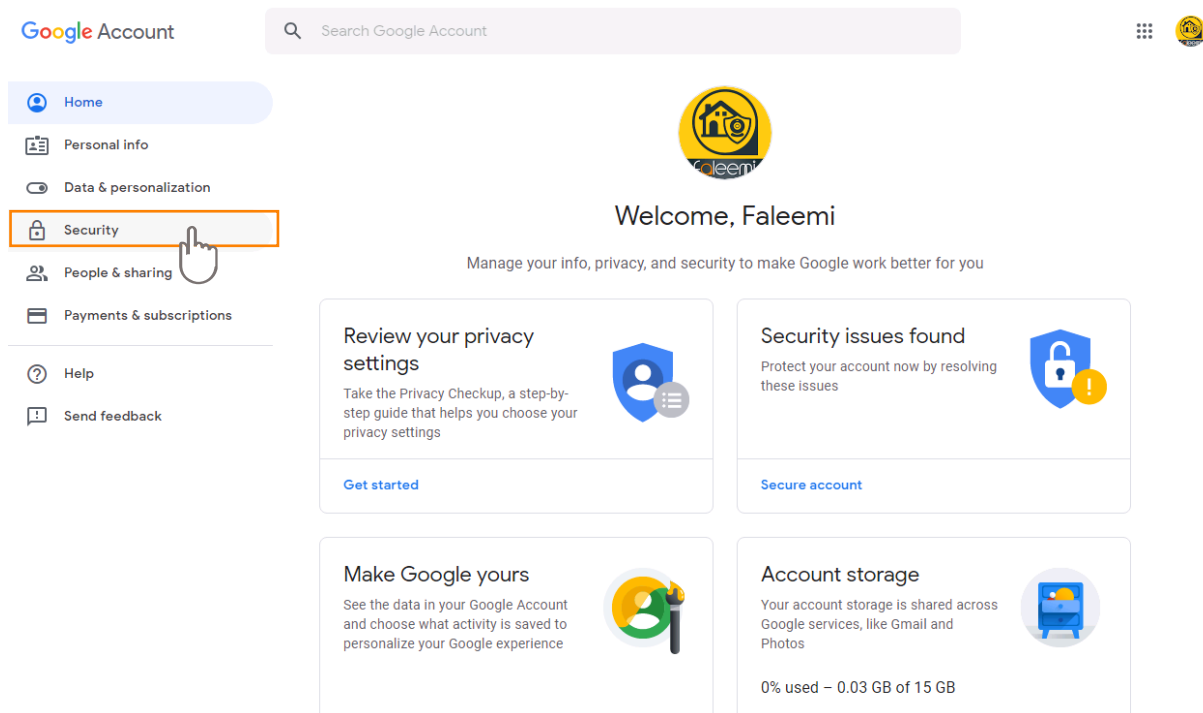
Google Account

Search Google Account

Home

Personal info

Data & personalization

Security

People & sharing

Payments & subscriptions

Help

Send feedback

Faleemi

Welcome, Faleemi

Manage your info, privacy, and security to make Google work better for you

Review your privacy settings

Take the Privacy Checkup, a step-by-step guide that helps you choose your privacy settings

Get started

Security issues found

Protect your account now by resolving these issues

Secure account

Make Google yours

See the data in your Google Account and choose what activity is saved to personalize your Google experience

Account storage

Your account storage is shared across Google services, like Gmail and Photos

0% used – 0.03 GB of 15 GB